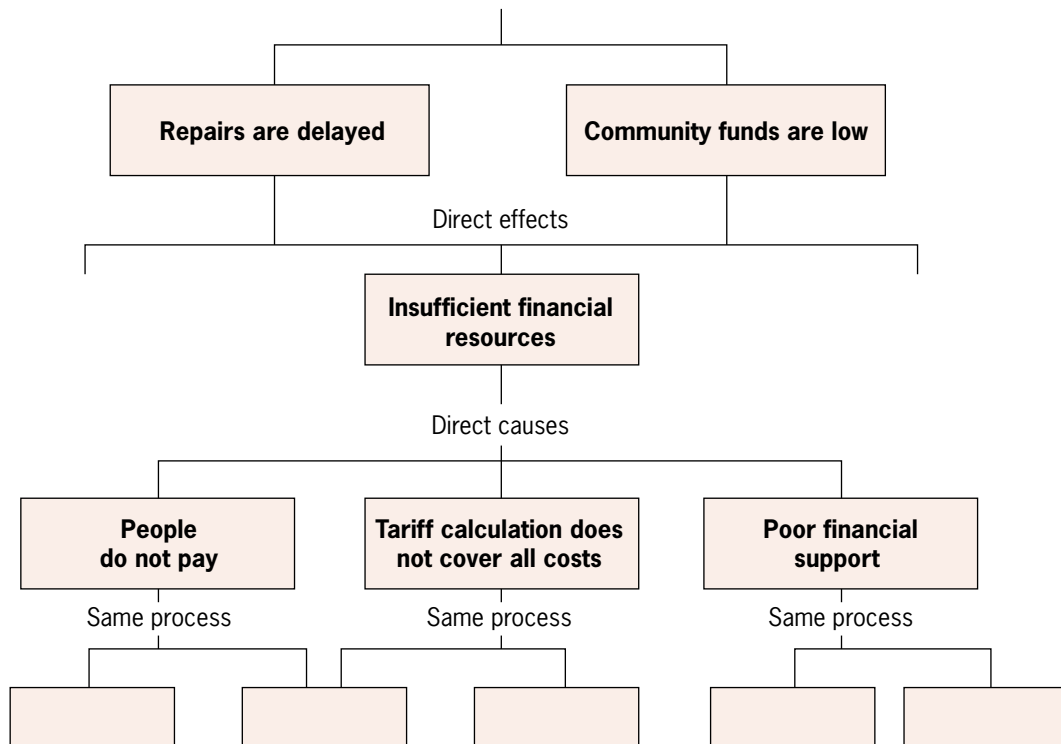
Repairs are delayed

Community funds are low

Direct effects

Insufficient financial resources

Direct causes

People do not pay

Tariff calculation does not cover all costs

Poor financial support

Same process

Same process

Same process